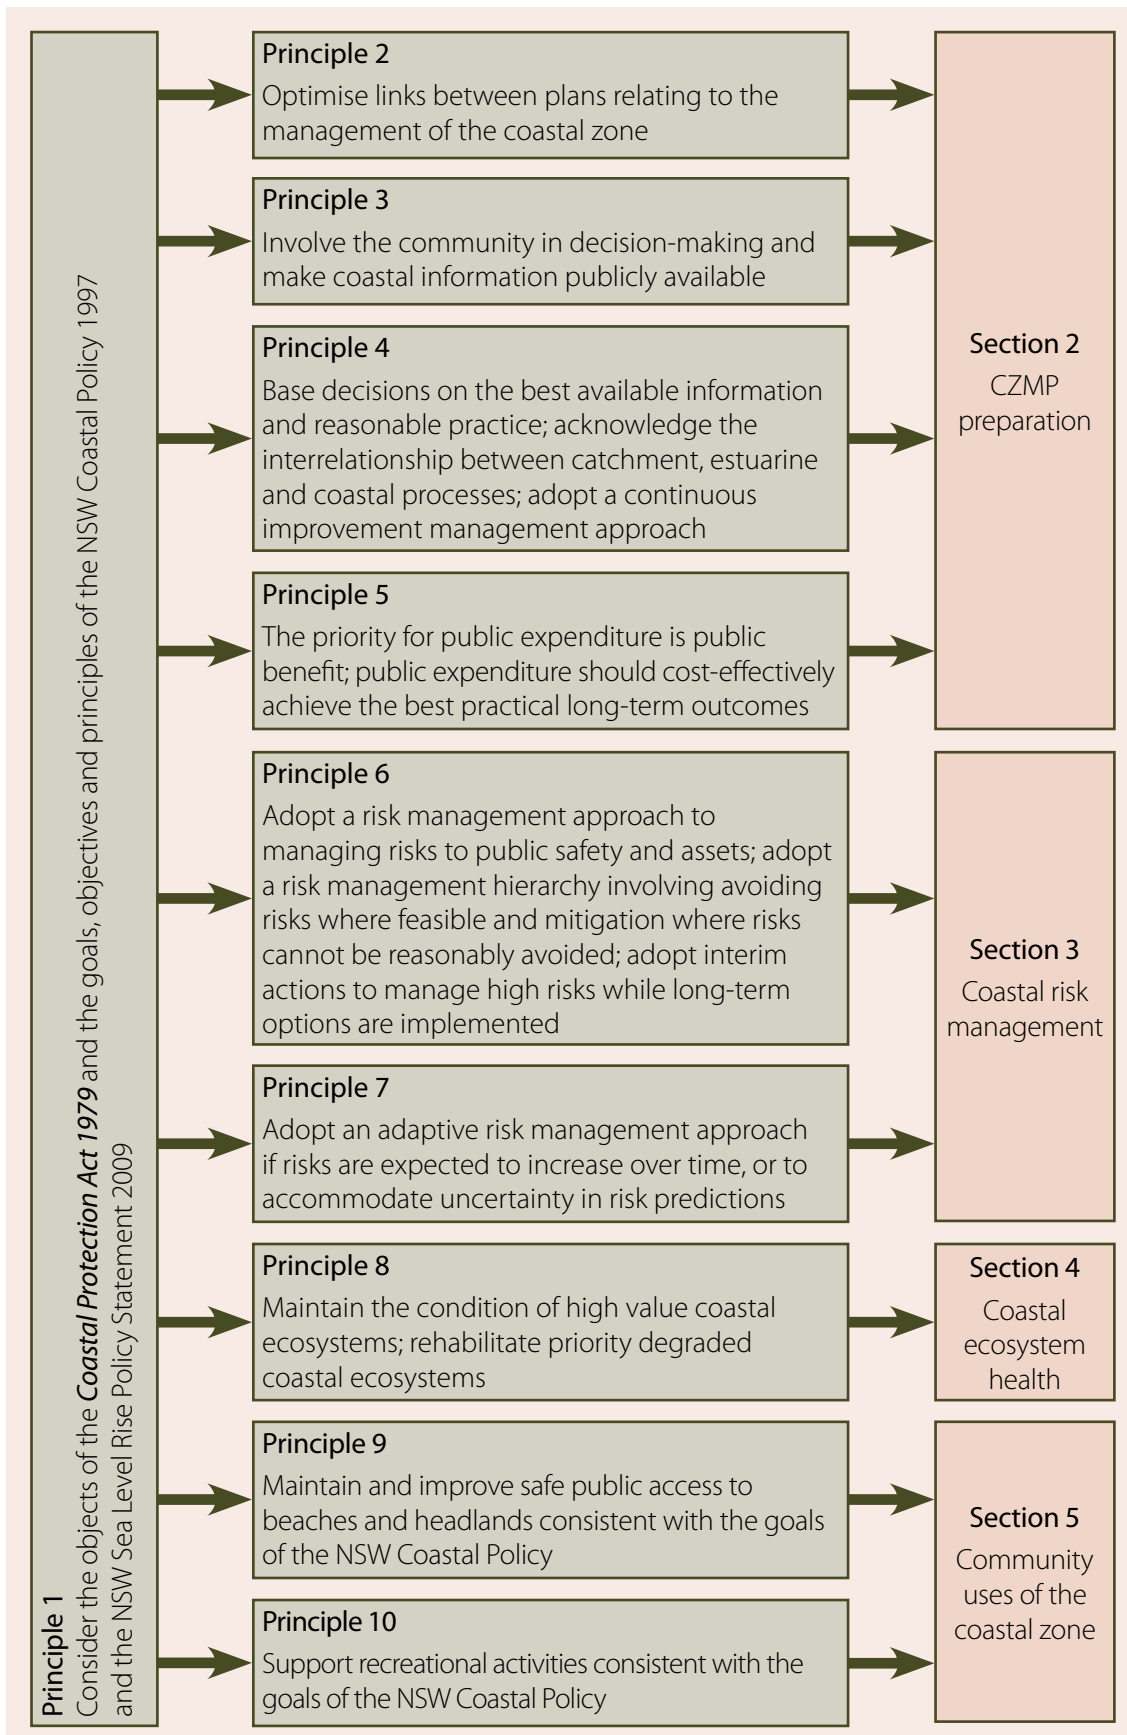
Principle 1
Consider the objects of the *Coastal Protection Act 1979* and the goals, objectives and principles of the NSW Coastal Policy 1997 and the NSW Sea Level Rise Policy Statement 2009

Principle 2
Optimise links between plans relating to the management of the coastal zone

Principle 3
Involve the community in decision-making and make coastal information publicly available

Principle 4
Base decisions on the best available information and reasonable practice; acknowledge the interrelationship between catchment, estuarine and coastal processes; adopt a continuous improvement management approach

Principle 5
The priority for public expenditure is public benefit; public expenditure should cost-effectively achieve the best practical long-term outcomes

Section 2
CZMP preparation

Principle 6
Adopt a risk management approach to managing risks to public safety and assets; adopt a risk management hierarchy involving avoiding risks where feasible and mitigation where risks cannot be reasonably avoided; adopt interim actions to manage high risks while long-term options are implemented

Principle 7
Adopt an adaptive risk management approach if risks are expected to increase over time, or to accommodate uncertainty in risk predictions

Section 3
Coastal risk management

Principle 8
Maintain the condition of high value coastal ecosystems; rehabilitate priority degraded coastal ecosystems

Section 4
Coastal ecosystem health

Principle 9
Maintain and improve safe public access to beaches and headlands consistent with the goals of the NSW Coastal Policy

Principle 10
Support recreational activities consistent with the goals of the NSW Coastal Policy

Section 5
Community uses of the coastal zone